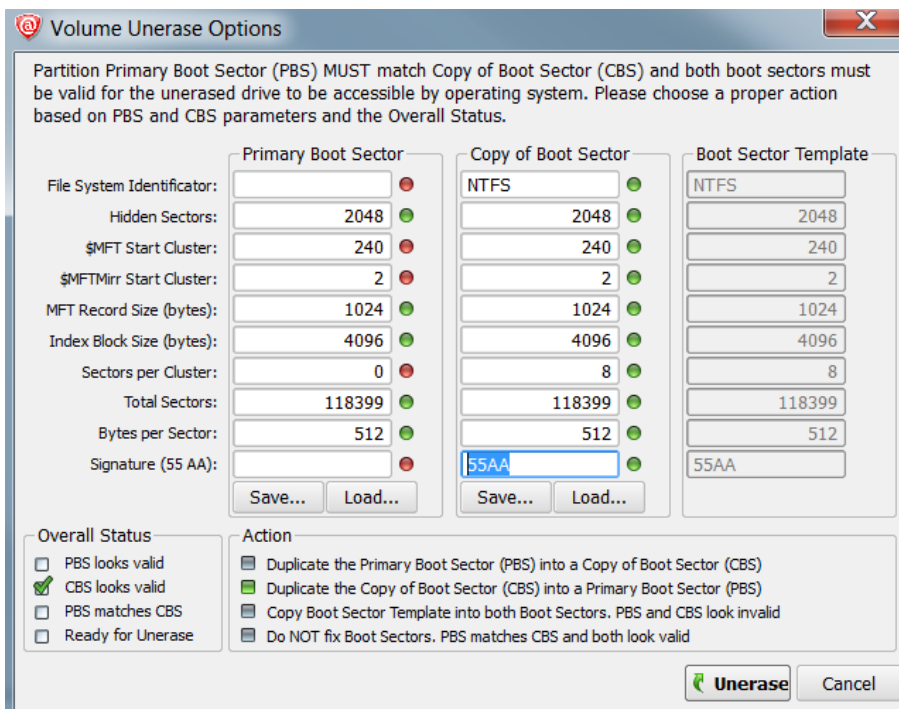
Volume Unerase Options

Partition Primary Boot Sector (PBS) MUST match Copy of Boot Sector (CBS) and both boot sectors must be valid for the unerased drive to be accessible by operating system. Please choose a proper action based on PBS and CBS parameters and the Overall Status.

| | Primary Boot Sector | Copy of Boot Sector | Boot Sector Template |
|---|---|---|---|
| File System Identificator: | | NTFS | NTFS |
| Hidden Sectors: | 2048 | 2048 | 2048 |
| $MFT Start Cluster: | 240 | 240 | 240 |
| $MFTMirr Start Cluster: | 2 | 2 | 2 |
| MFT Record Size (bytes): | 1024 | 1024 | 1024 |
| Index Block Size (bytes): | 4096 | 4096 | 4096 |
| Sectors per Cluster: | 0 | 8 | 8 |
| Total Sectors: | 118399 | 118399 | 118399 |
| Bytes per Sector: | 512 | 512 | 512 |
| Signature (55 AA): | | 55AA | 55AA |

Save... Load... Save... Load...

Overall Status
PBS looks valid
CBS looks valid
PBS matches CBS
Ready for Unerase

Action
Duplicate the Primary Boot Sector (PBS) into a Copy of Boot Sector (CBS)
Duplicate the Copy of Boot Sector (CBS) into a Primary Boot Sector (PBS)
Copy Boot Sector Template into both Boot Sectors. PBS and CBS look invalid
Do NOT fix Boot Sectors. PBS matches CBS and both look valid

Unerase
Cancel